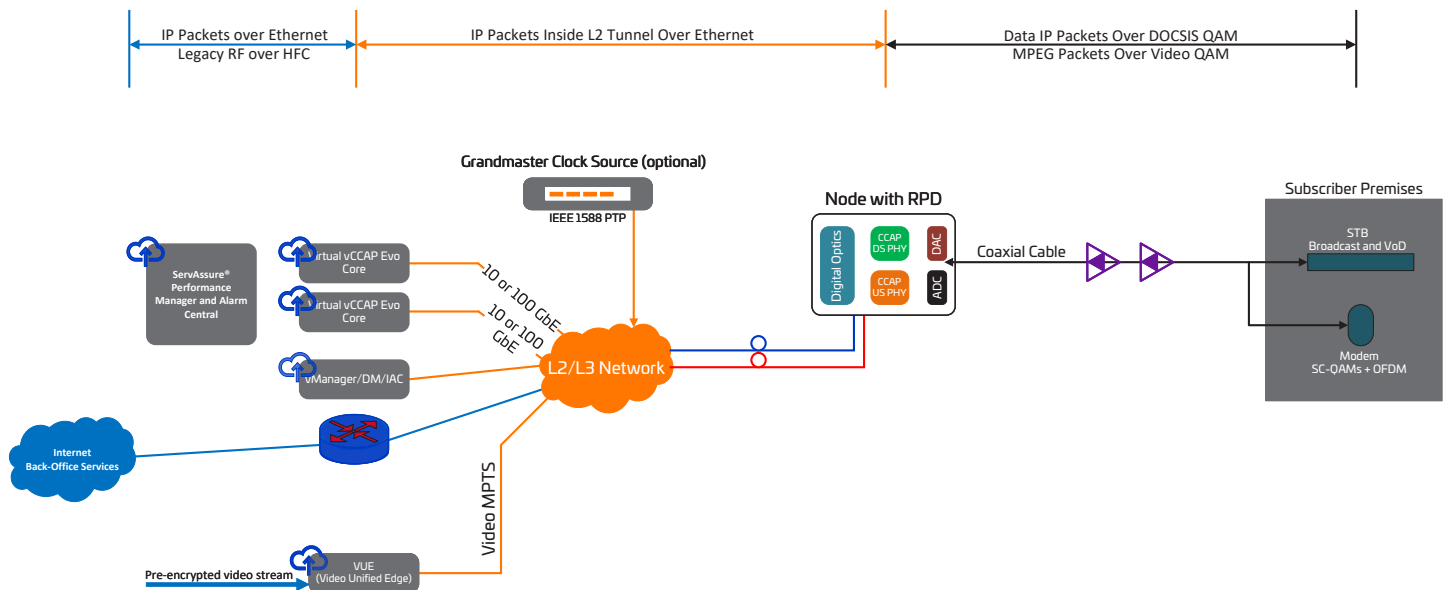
IP Packets over Ethernet
Legacy RF over HFC

IP Packets Inside L2 Tunnel Over Ethernet

Data IP Packets Over DOCSIS QAM
MPEG Packets Over Video QAM

Grandmaster Clock Source (optional)

IEEE 1588 PTP

Node with RPD

Digital Optics

CCAP DS PHY

CCAP US PHY

DAC

ADC

Coaxial Cable

Subscriber Premises

STB
Broadcast and VoD

Modem
SC-QAMs + OFDM

ServAssure® Performance Manager and Alarm Central

Virtual vCCAP Evo Core

Virtual vCCAP Evo Core

10 or 100 GbE

10 or 100 GbE

vManager/DM/IAC

L2/L3 Network

Internet
Back-Office Services

Video MPTS

VUE
(Video Unified Edge)

Pre-encrypted video stream